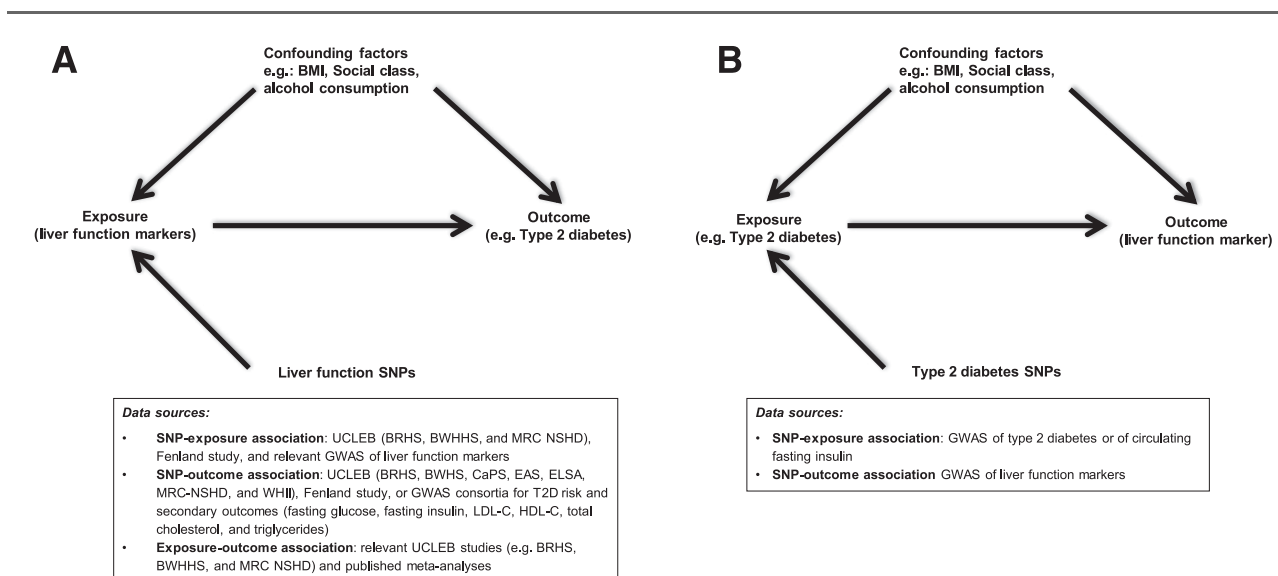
A

Confounding factors e.g.: BMI, Social class, alcohol consumption

Exposure (liver function markers)

Outcome (e.g. Type 2 diabetes)

Liver function SNPs

Data sources:

• SNP-exposure association: UCLEB (BRHS, BWHHS, and MRC NSHD), Fenland study, and relevant GWAS of liver function markers
• SNP-outcome association: UCLEB (BRHS, BWHS, CaPS, EAS, ELSA, MRC-NSHD, and WHII), Fenland study, or GWAS consortia for T2D risk and secondary outcomes (fasting glucose, fasting insulin, LDL-C, HDL-C, total cholesterol, and triglycerides)
• Exposure-outcome association: relevant UCLEB studies (e.g. BRHS, BWHHS, and MRC NSHD) and published meta-analyses

B

Confounding factors e.g.: BMI, Social class, alcohol consumption

Exposure (e.g. Type 2 diabetes)

Outcome (liver function marker)

Type 2 diabetes SNPs

Data sources:

• SNP-exposure association: GWAS of type 2 diabetes or of circulating fasting insulin
• SNP-outcome association GWAS of liver function markers